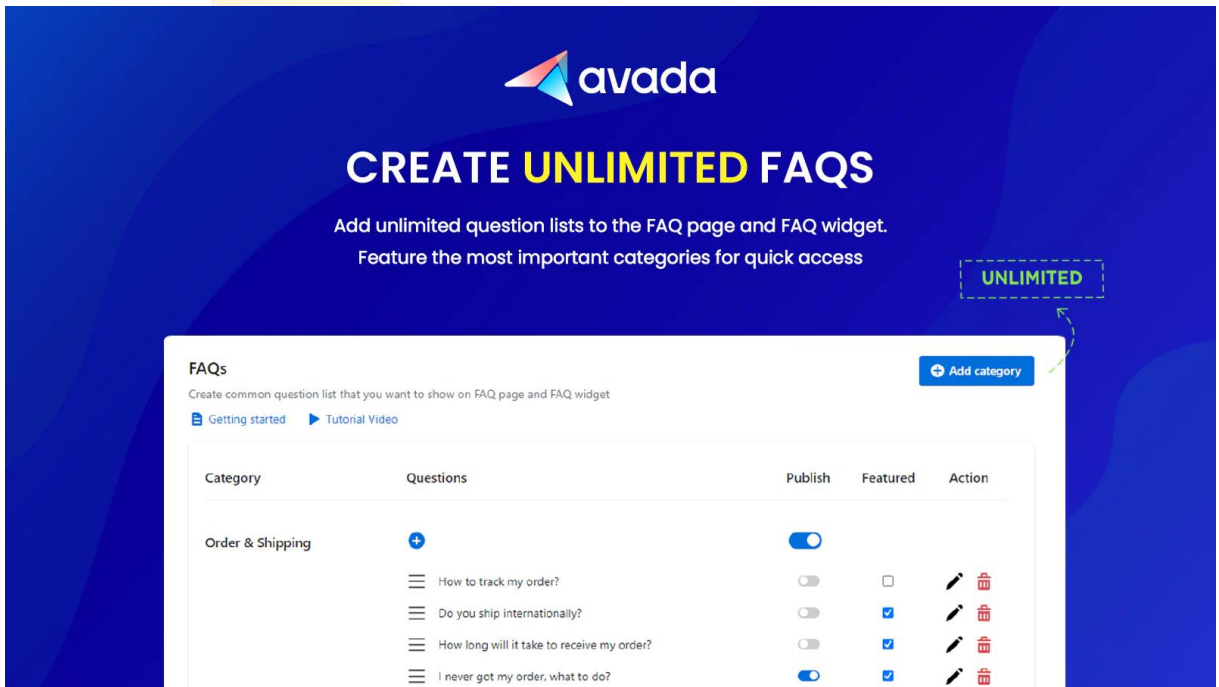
avada

CREATE UNLIMITED FAQS

Add unlimited question lists to the FAQ page and FAQ widget.
Feature the most important categories for quick access

UNLIMITED

FAQs
Create common question list that you want to show on FAQ page and FAQ widget

Add category

Getting started Tutorial Video

| Category | Questions | Publish | Featured | Action |
|---|---|---|---|---|
| Order & Shipping | | | | |
| | How to track my order? | | | |
| | Do you ship internationally? | | | |
| | How long will it take to receive my order? | | | |
| | I never got my order, what to do? | | | |